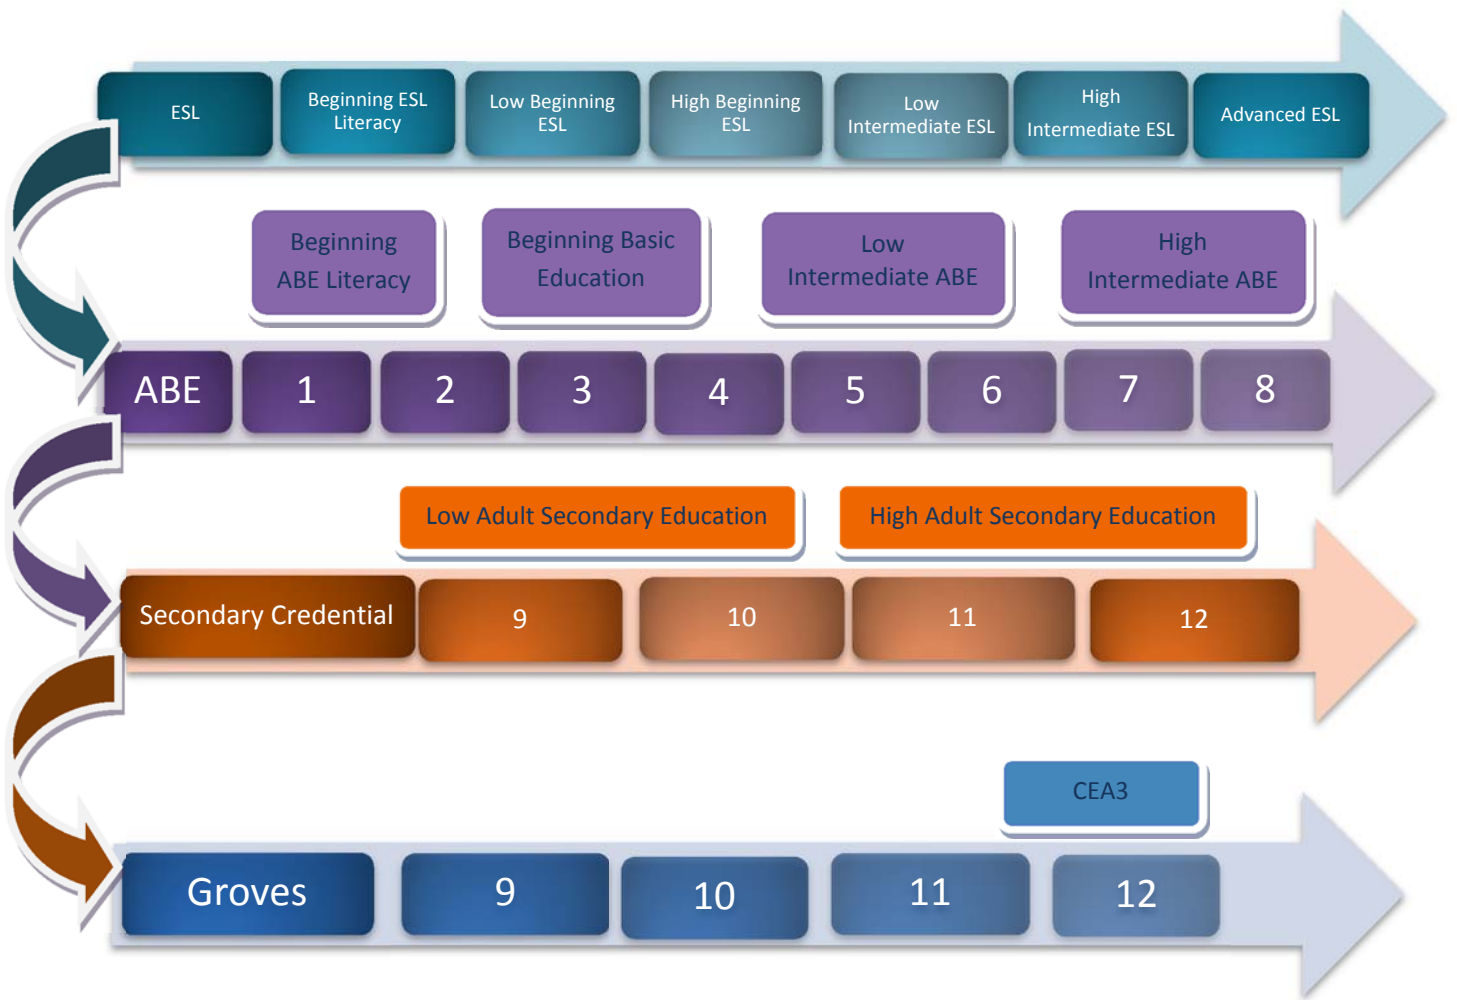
ESL

Beginning ESL Literacy

Low Beginning ESL

High Beginning ESL

Low Intermediate ESL

High Intermediate ESL

Advanced ESL

Beginning ABE Literacy

Beginning Basic Education

Low Intermediate ABE

High Intermediate ABE

ABE

1

2

3

4

5

6

7

8

Low Adult Secondary Education

High Adult Secondary Education

Secondary Credential

9

10

11

12

CEA3

Groves

9

10

11

12